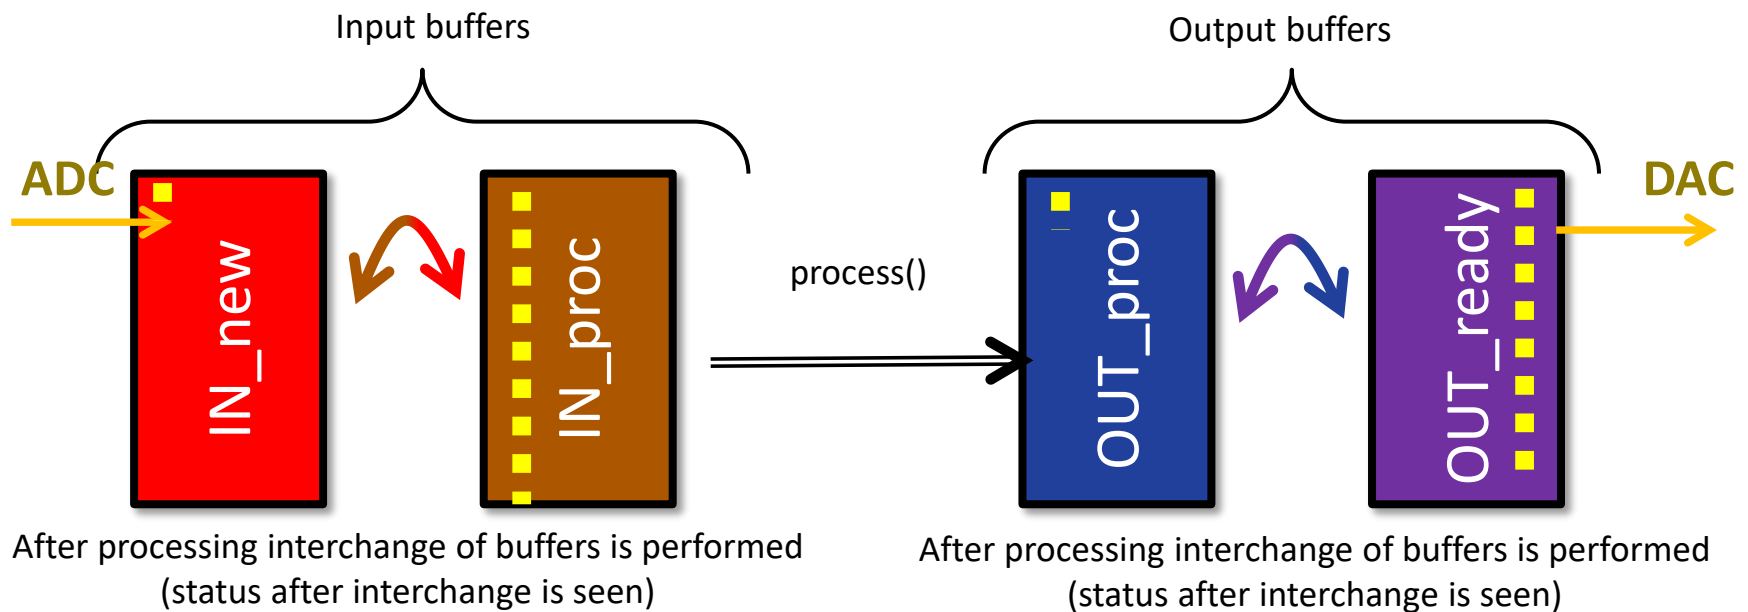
Input buffers

Output buffers

ADC

IN_new

IN_proc

process()

OUT_proc

OUT_ready

DAC

After processing interchange of buffers is performed (status after interchange is seen)

After processing interchange of buffers is performed (status after interchange is seen)